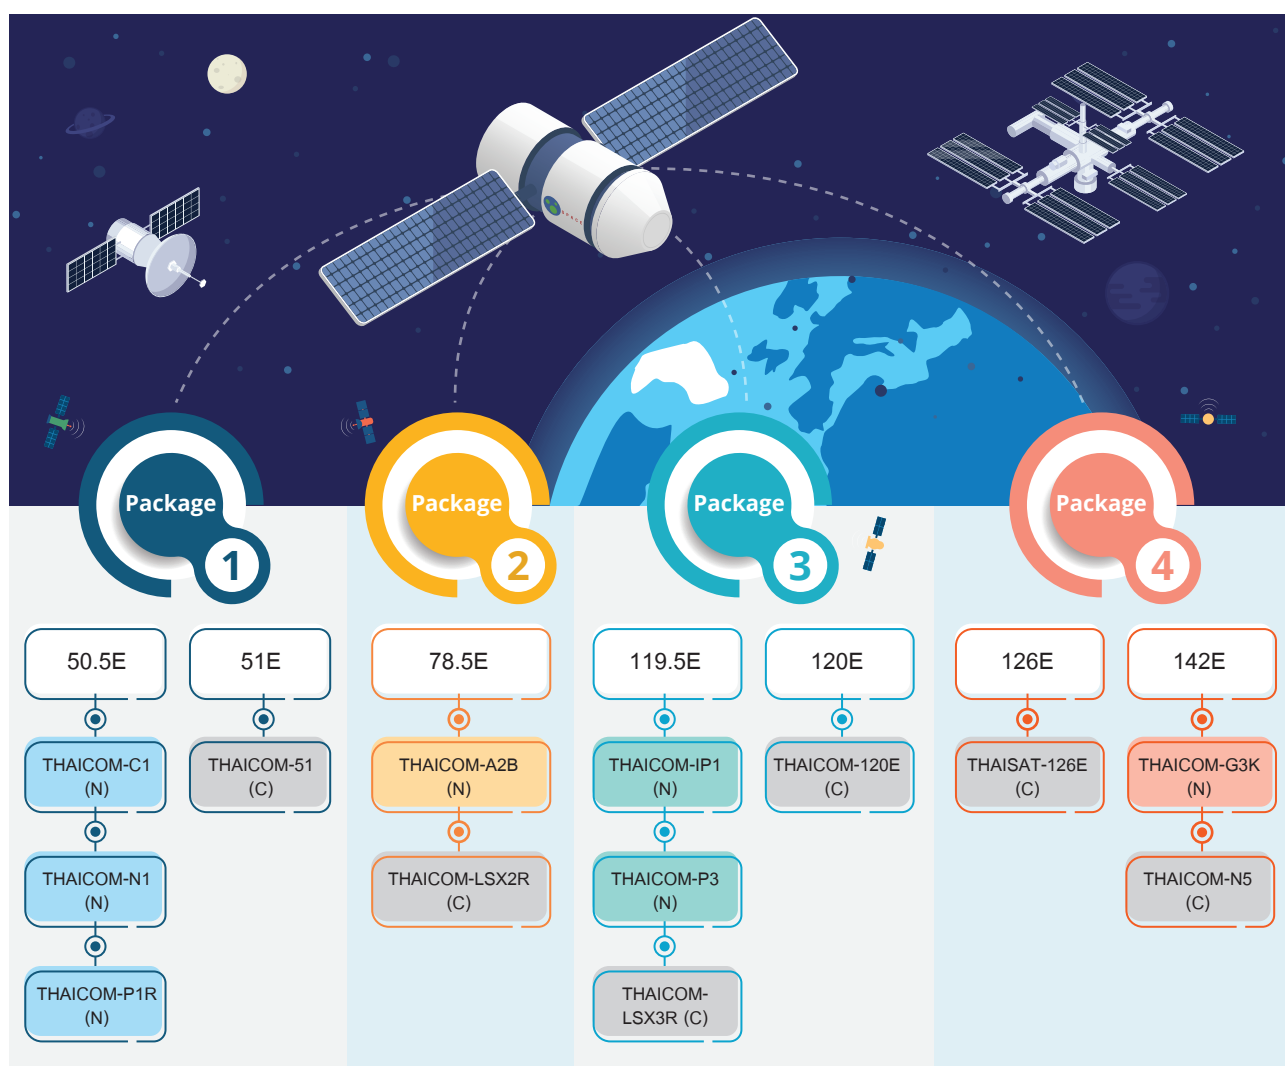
Package 1

50.5E

THAICOM-C1 (N)

THAICOM-N1 (N)

THAICOM-P1R (N)

51E

THAICOM-51 (C)

Package 2

78.5E

THAICOM-A2B (N)

THAICOM-LSX2R (C)

Package 3

119.5E

THAICOM-IP1 (N)

THAICOM-P3 (N)

THAICOM-LSX3R (C)

120E

THAICOM-120E (C)

Package 4

126E

THAISAT-126E (C)

142E

THAICOM-G3K (N)

THAICOM-N5 (C)